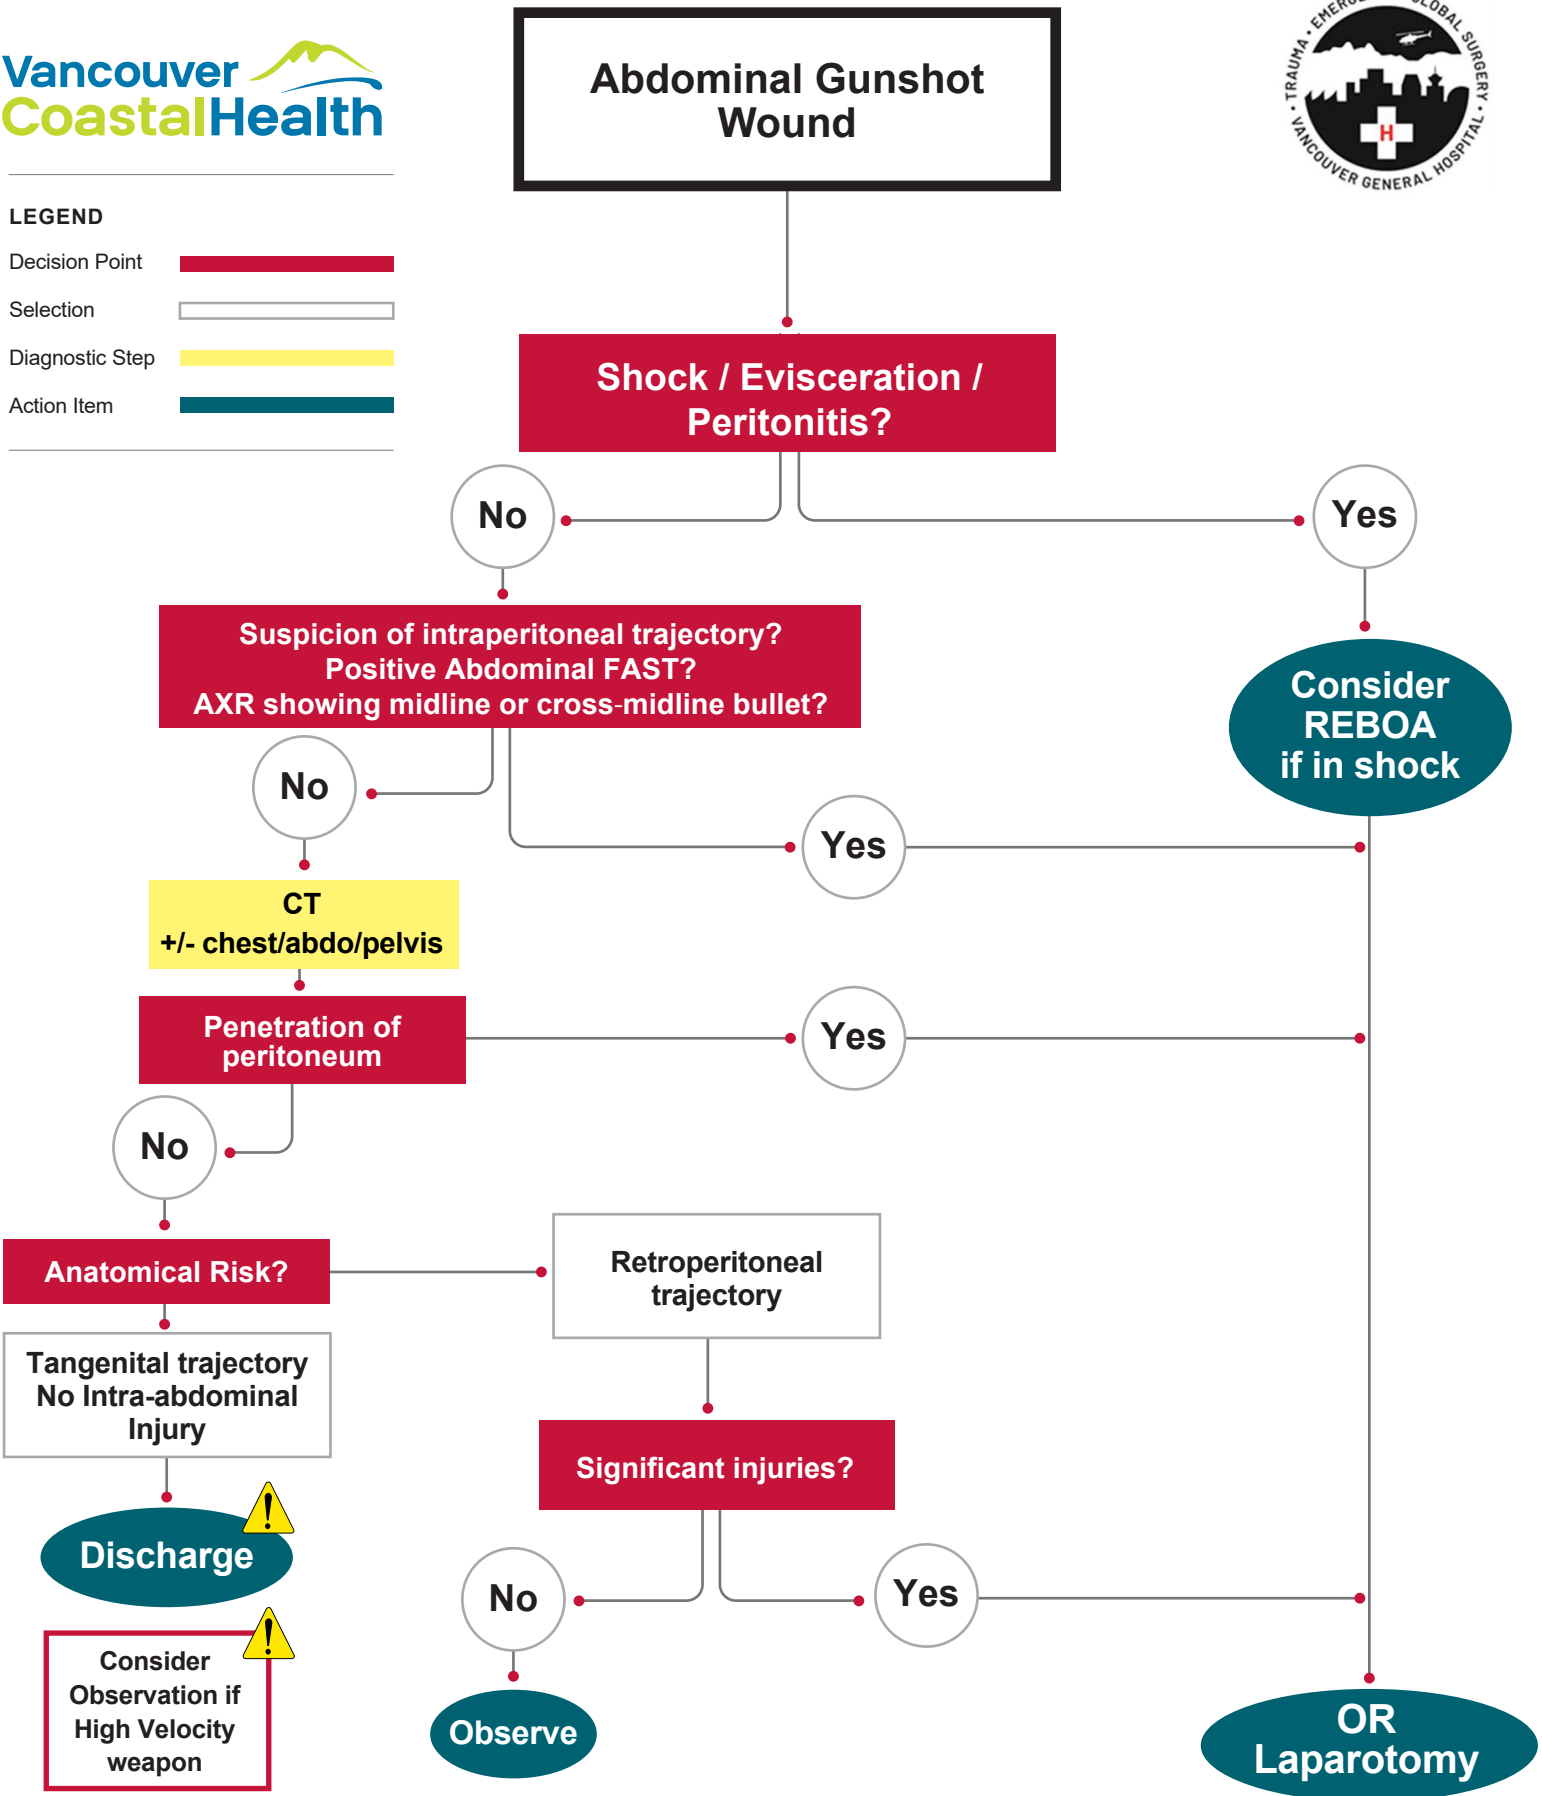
Vancouver CoastalHealth

LEGEND
Decision Point
Selection
Diagnostic Step
Action Item

Abdominal Gunshot Wound

TRAUMA • EMERGENCY • GLOBAL SURGERY • VANCOUVER GENERAL HOSPITAL
H

Shock / Evisceration / Peritonitis?

No

Yes

Suspicion of intraperitoneal trajectory?
Positive Abdominal FAST?
AXR showing midline or cross-midline bullet?

Consider REBOA if in shock

No

Yes

CT
+/- chest/abdo/pelvis

Penetration of peritoneum

Yes

No

Anatomical Risk?

Retroperitoneal trajectory

Tangenital trajectory
No Intra-abdominal Injury

Significant injuries?

Discharge

No

Yes

Consider Observation if High Velocity weapon

Observe

OR Laparotomy